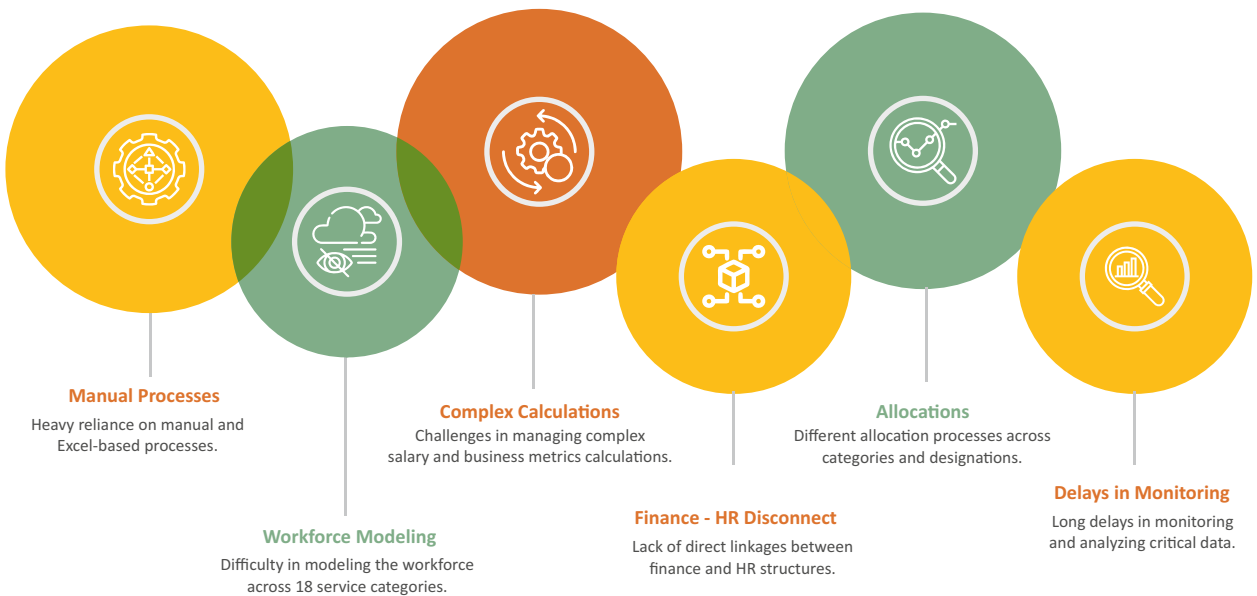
Manual Processes
Heavy reliance on manual and Excel-based processes.

Workforce Modeling
Difficulty in modeling the workforce across 18 service categories.

Complex Calculations
Challenges in managing complex salary and business metrics calculations.

Finance - HR Disconnect
Lack of direct linkages between finance and HR structures.

Allocations
Different allocation processes across categories and designations.

Delays in Monitoring
Long delays in monitoring and analyzing critical data.